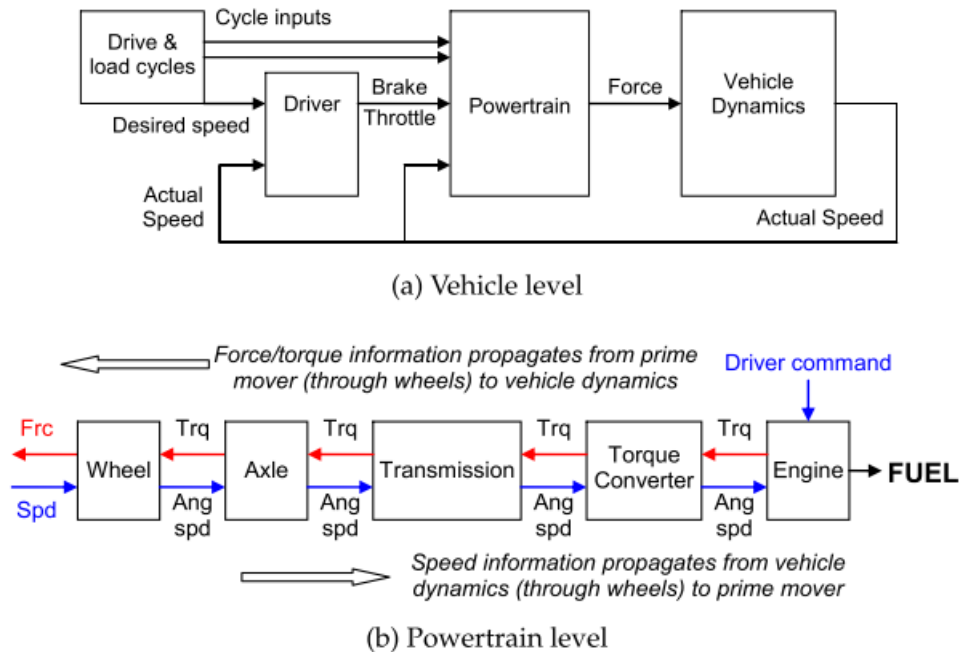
Drive & load cycles

Cycle inputs

Driver

Brake

Throttle

Powertrain

Force

Vehicle Dynamics

Desired speed

Actual Speed

Actual Speed

(a) Vehicle level

Force/torque information propagates from prime mover (through wheels) to vehicle dynamics

Driver command

Frc

Spd

Wheel

Trq

Ang spd

Axle

Trq

Ang spd

Transmission

Trq

Ang spd

Torque Converter

Trq

Ang spd

Engine

FUEL

Speed information propagates from vehicle dynamics (through wheels) to prime mover

(b) Powertrain level